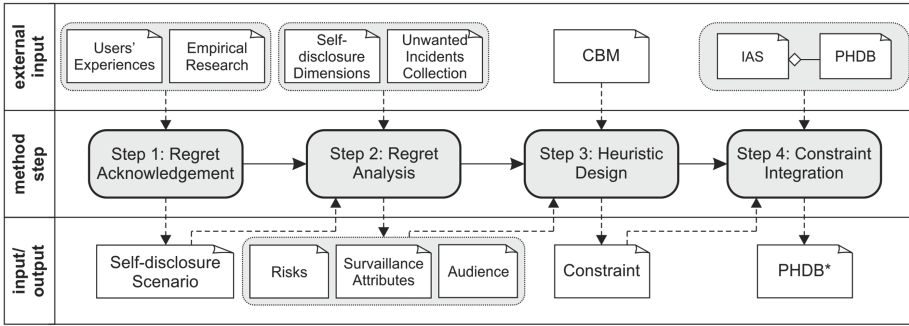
external input

Users' Experiences

Empirical Research

Self-disclosure Dimensions

Unwanted Incidents Collection

CBM

IAS

PHDB

method step

Step 1: Regret Acknowledgement

Step 2: Regret Analysis

Step 3: Heuristic Design

Step 4: Constraint Integration

input/ output

Self-disclosure Scenario

Risks

Survaillance Attributes

Audience

Constraint

PHDB*